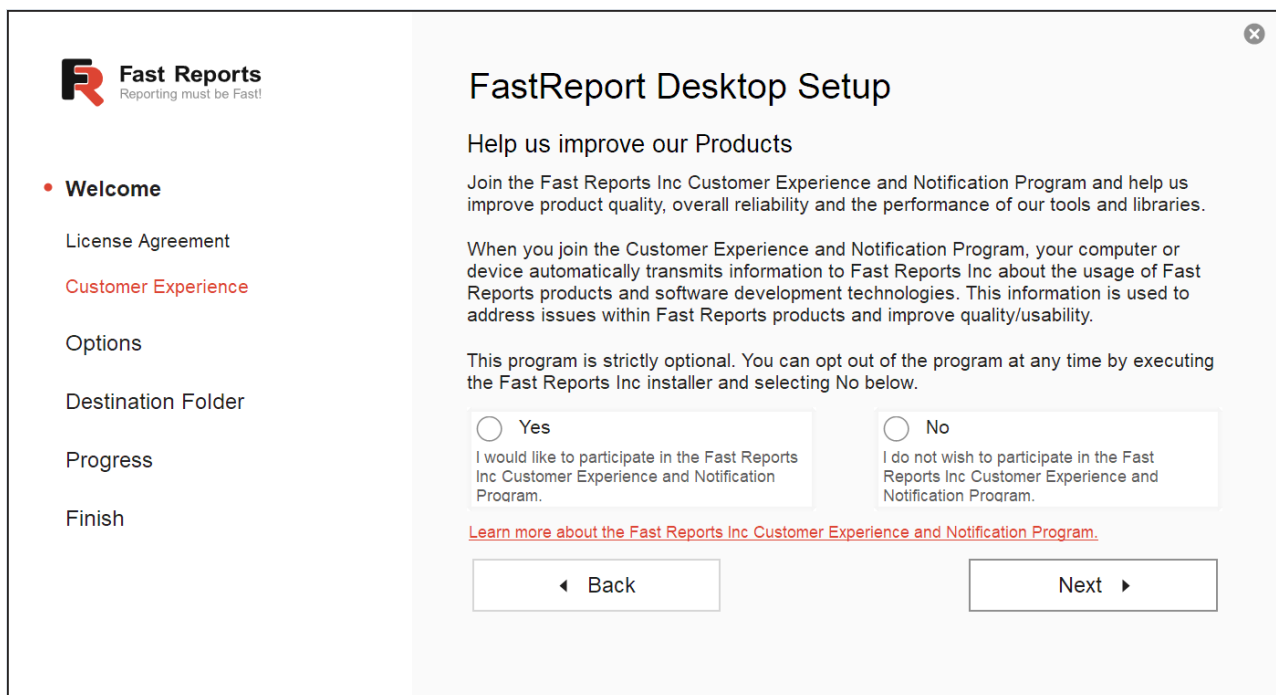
Fast Reports
Reporting must be Fast!

Welcome

License Agreement

Customer Experience

Options

Destination Folder

Progress

Finish

FastReport Desktop Setup

Help us improve our Products

Join the Fast Reports Inc Customer Experience and Notification Program and help us improve product quality, overall reliability and the performance of our tools and libraries.

When you join the Customer Experience and Notification Program, your computer or device automatically transmits information to Fast Reports Inc about the usage of Fast Reports products and software development technologies. This information is used to address issues within Fast Reports products and improve quality/usability.

This program is strictly optional. You can opt out of the program at any time by executing the Fast Reports Inc installer and selecting No below.

Yes
I would like to participate in the Fast Reports Inc Customer Experience and Notification Program.

No
I do not wish to participate in the Fast Reports Inc Customer Experience and Notification Program.

Learn more about the Fast Reports Inc Customer Experience and Notification Program.

Back

Next